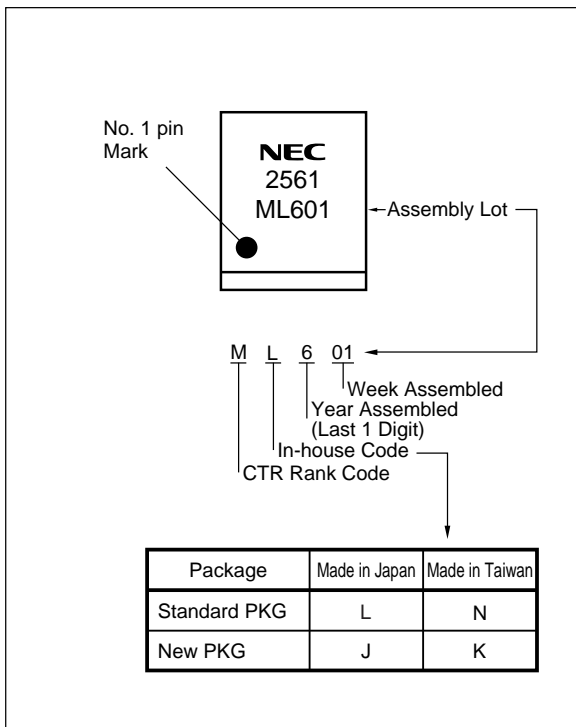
No. 1 pin
Mark

NEC
2561
ML601

Assembly Lot

M L 6 01

Week Assembled
Year Assembled
(Last 1 Digit)
In-house Code
CTR Rank Code

| Package | Made in Japan | Made in Taiwan |
|---|---|---|
| Standard PKG | L | N |
| New PKG | J | K |